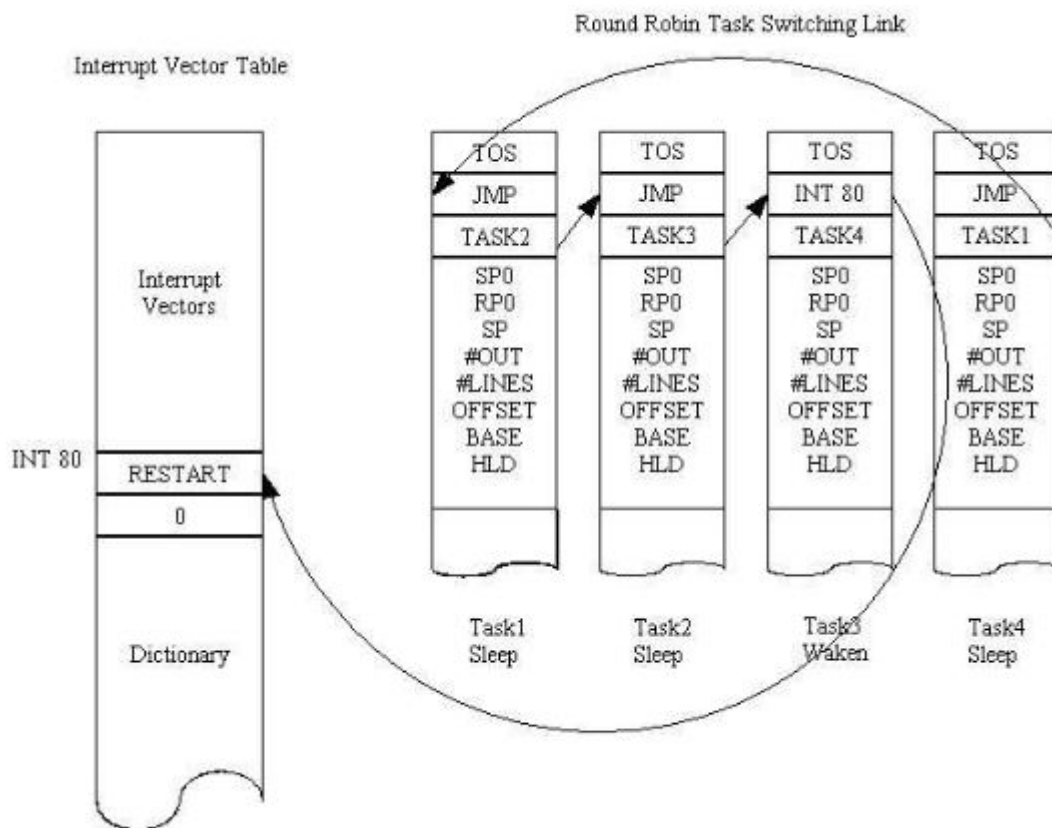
Round Robin Task Switching Link

Interrupt Vector Table

Interrupt Vectors

INT 80

RESTART

0

Dictionary

| TOS |
|---|
| JMP |
| TASK2 |
| SP0 RP0 SP #OUT #LINES OFFSET BASE HLD |

Task1 Sleep

| TOS |
|---|
| JMP |
| TASK3 |
| SP0 RP0 SP #OUT #LINES OFFSET BASE HLD |

Task2 Sleep

| TOS |
|---|
| INT 80 |
| TASK4 |
| SP0 RP0 SP #OUT #LINES OFFSET BASE HLD |

Task3 Waken

| TOS |
|---|
| JMP |
| TASK1 |
| SP0 RP0 SP #OUT #LINES OFFSET BASE HLD |

Task4 Sleep